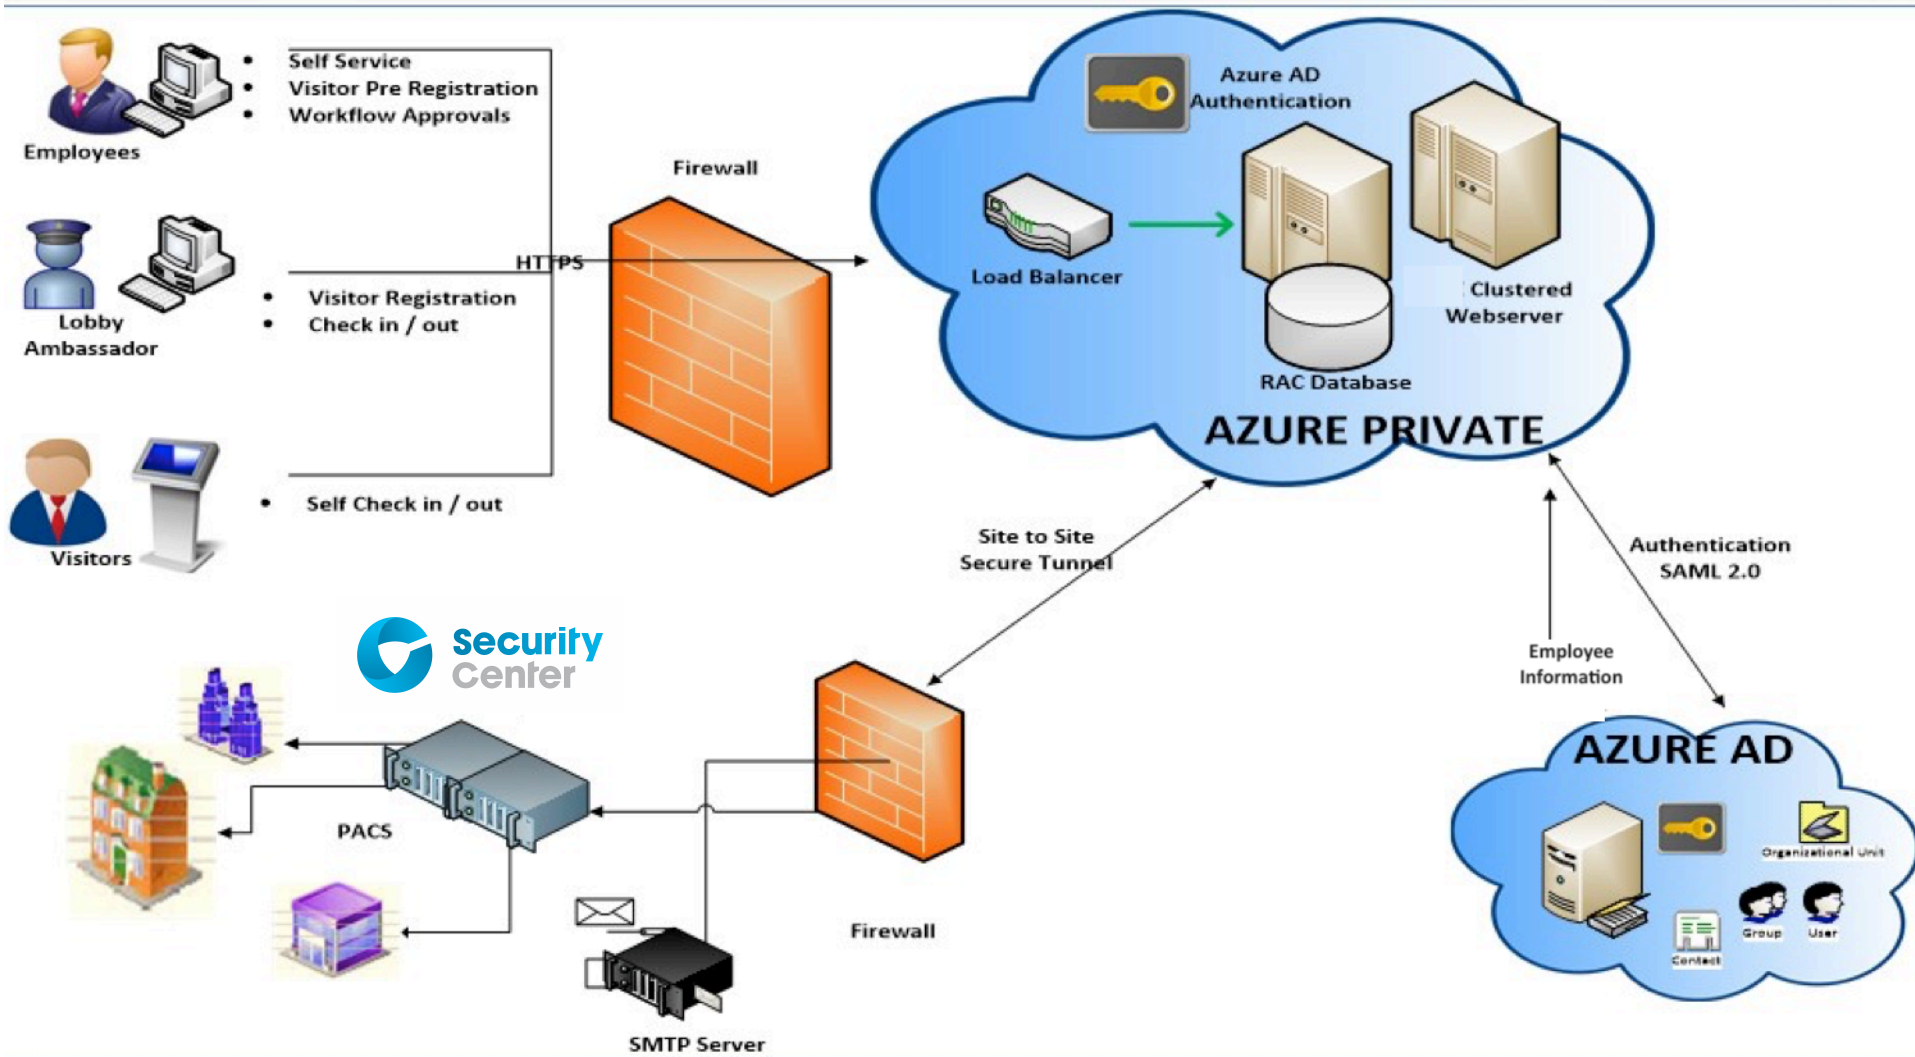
Employees

- Self Service
- Visitor Pre Registration
- Workflow Approvals

Firewall

HTTPS

Lobby Ambassador

- Visitor Registration
- Check in / out

Visitors

- Self Check in / out

Azure AD Authentication

Load Balancer

Clustered Webserver

RAC Database

AZURE PRIVATE

Site to Site Secure Tunnel

Authentication SAML 2.0

Employee Information

Security Center

PACS

Firewall

SMTP Server

AZURE AD

Organizational Unit

Group

User

Contact